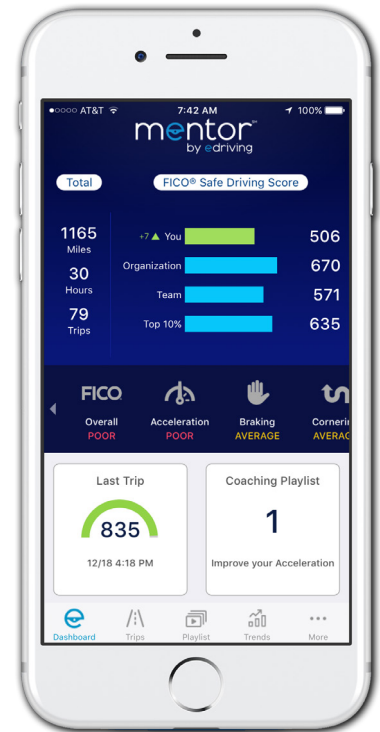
●○○○○ AT&T 7:42 AM 100%

mentor℠ by edriving

Total

FICO® Safe Driving Score

1165 Miles

30 Hours

79 Trips

+7 ▲ You 506

Organization 670

Team 571

Top 10% 635

FICO Overall POOR

Acceleration POOR

Braking AVERAGE

Cornerin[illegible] AVERA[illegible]

Last Trip

835

12/18 4:18 PM

Coaching Playlist

1

Improve your Acceleration

Dashboard

Trips

Playlist

Trends

More